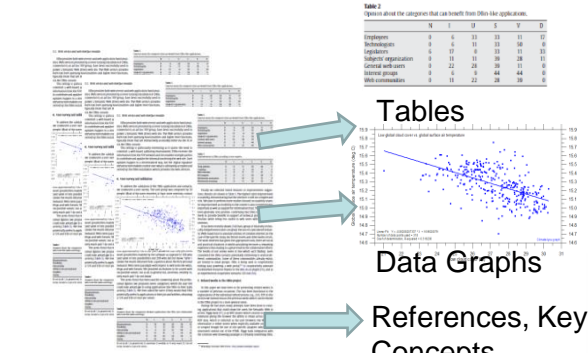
Table 2
Opinion about the categories that can benefit from Dfin-like applications.

|  | N | I | U | S | V | D |
|---|---|---|---|---|---|---|
| Employees | 0 | 6 | 11 | 33 | 11 | 17 |
| Technologists | 0 | 6 | 11 | 33 | 50 | 0 |
| Legislators | 0 | 6 | 17 | 0 | 11 | 33 |
| Subjects' organization | 0 | 11 | 11 | 39 | 28 | 11 |
| General web users | 0 | 22 | 28 | 39 | 11 | 0 |
| Internal groups | 0 | 6 | 0 | 44 | 44 | 0 |
| Web communities | 0 | 11 | 22 | 28 | 39 | 0 |

Tables

Data Graphs

References, Key Concepts